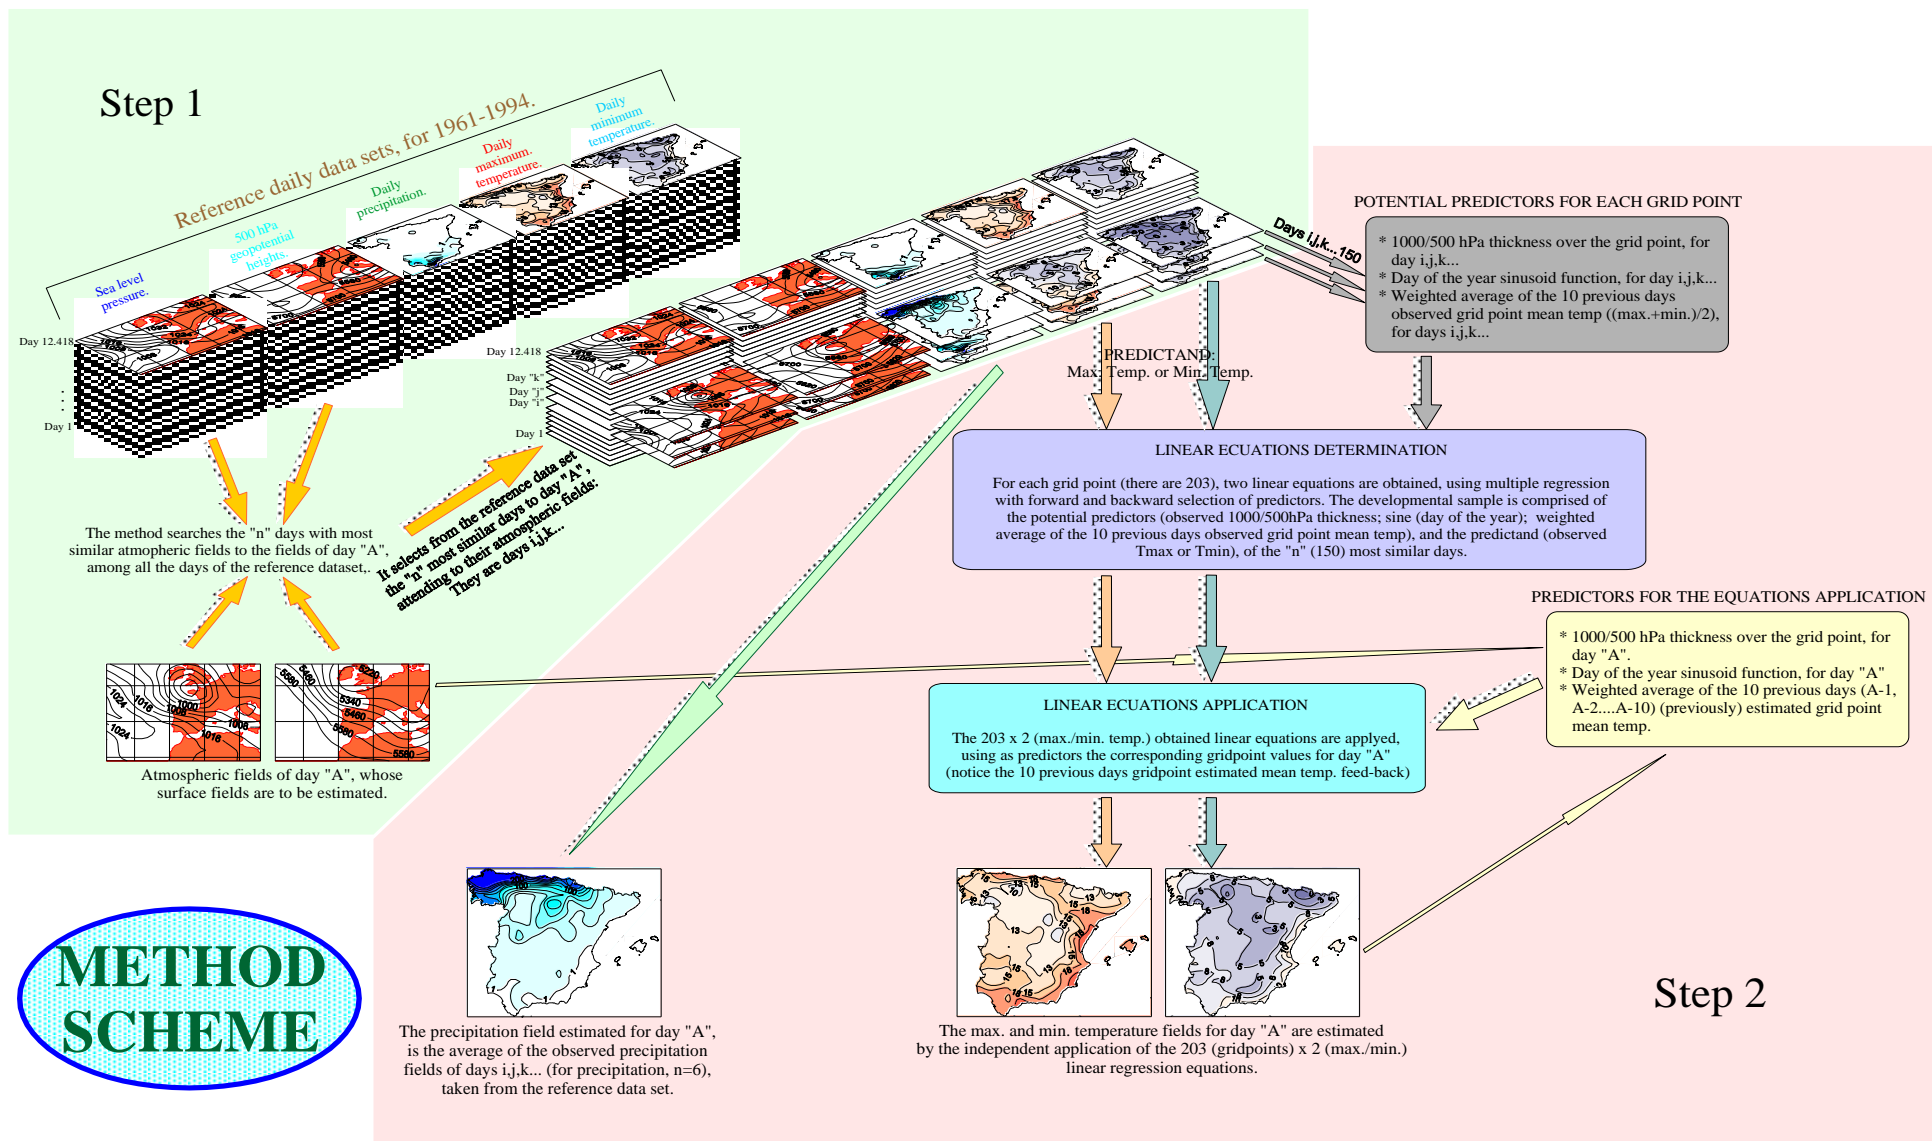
Step 1

Reference daily data sets, for 1961-1994.

Sea level pressure.

500 hPa geopotential heights.

Daily precipitation.

Daily maximum temperature.

Daily minimum temperature.

Day 12.418

Day 1

Day 12.418

Day "k"
Day "j"
Day "i"

Day 1

Days i,j,k...150

The method searches the "n" days with most similar atmospheric fields to the fields of day "A", among all the days of the reference dataset,.

It selects from the reference data set the "n" most similar days to day "A", attending to their atmospheric fields: They are days i,j,k...

Atmospheric fields of day "A", whose surface fields are to be estimated.

POTENTIAL PREDICTORS FOR EACH GRID POINT

* 1000/500 hPa thickness over the grid point, for day i,j,k...
* Day of the year sinusoid function, for day i,j,k...
* Weighted average of the 10 previous days observed grid point mean temp ((max.+min.)/2), for days i,j,k...

PREDICTAND:
Max. Temp. or Min. Temp.

LINEAR ECUATIONS DETERMINATION

For each grid point (there are 203), two linear equations are obtained, using multiple regression with forward and backward selection of predictors. The developmental sample is comprised of the potential predictors (observed 1000/500hPa thickness; sine (day of the year); weighted average of the 10 previous days observed grid point mean temp), and the predictand (observed Tmax or Tmin), of the "n" (150) most similar days.

PREDICTORS FOR THE EQUATIONS APPLICATION

* 1000/500 hPa thickness over the grid point, for day "A".
* Day of the year sinusoid function, for day "A"
* Weighted average of the 10 previous days (A-1, A-2....A-10) (previously) estimated grid point mean temp.

LINEAR ECUATIONS APPLICATION

The 203 x 2 (max./min. temp.) obtained linear equations are applyed, using as predictors the corresponding gridpoint values for day "A" (notice the 10 previous days gridpoint estimated mean temp. feed-back)

METHOD SCHEME

The precipitation field estimated for day "A", is the average of the observed precipitation fields of days i,j,k... (for precipitation, n=6), taken from the reference data set.

The max. and min. temperature fields for day "A" are estimated by the independent application of the 203 (gridpoints) x 2 (max./min.) linear regression equations.

Step 2